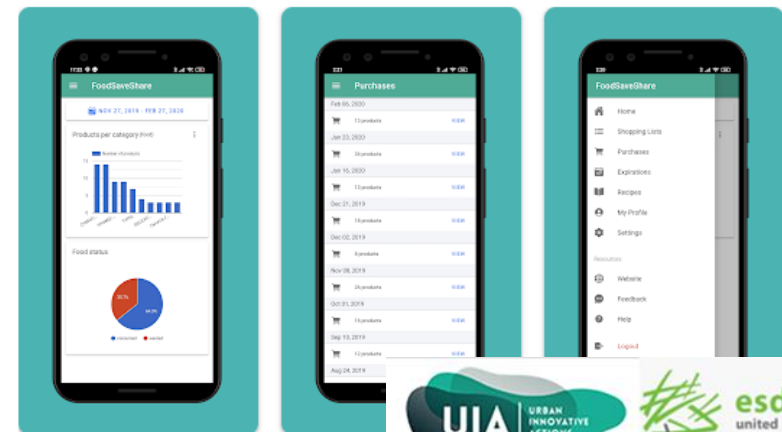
FoodSaveShare

NOV 27, 2019 - FEB 27, 2020

Products per category

Number of products

Food status

35.7%

64.3%

consumed wasted

Purchases

Feb 06, 2020

13 products VIEW

Jan 22, 2020

36 products VIEW

Jan 16, 2020

13 products VIEW

Dec 21, 2019

18 products VIEW

Dec 02, 2019

8 products VIEW

Nov 08, 2019

24 products VIEW

Oct 01, 2019

16 products VIEW

Sep 13, 2019

12 products VIEW

Aug 24, 2019

FoodSaveShare

Home

Shopping Lists

Purchases

Expirations

Recipes

My Profile

Settings

Resources

Website

Feedback

Help

Logout

UIA URBAN INNOVATIVE ACTIONS

esd
united